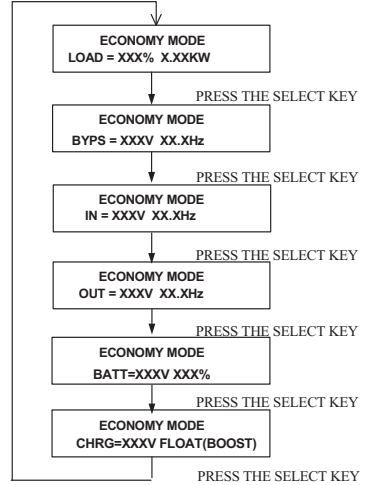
ECONOMY MODE
LOAD = XXX% X.XXKW

PRESS THE SELECT KEY

ECONOMY MODE
BYPS = XXXV XX.XHz

PRESS THE SELECT KEY

ECONOMY MODE
IN = XXXV XX.XHz

PRESS THE SELECT KEY

ECONOMY MODE
OUT = XXXV XX.XHz

PRESS THE SELECT KEY

ECONOMY MODE
BATT=XXXV XXX%

PRESS THE SELECT KEY

ECONOMY MODE
CHRG=XXXV FLOAT(BOOST)

PRESS THE SELECT KEY